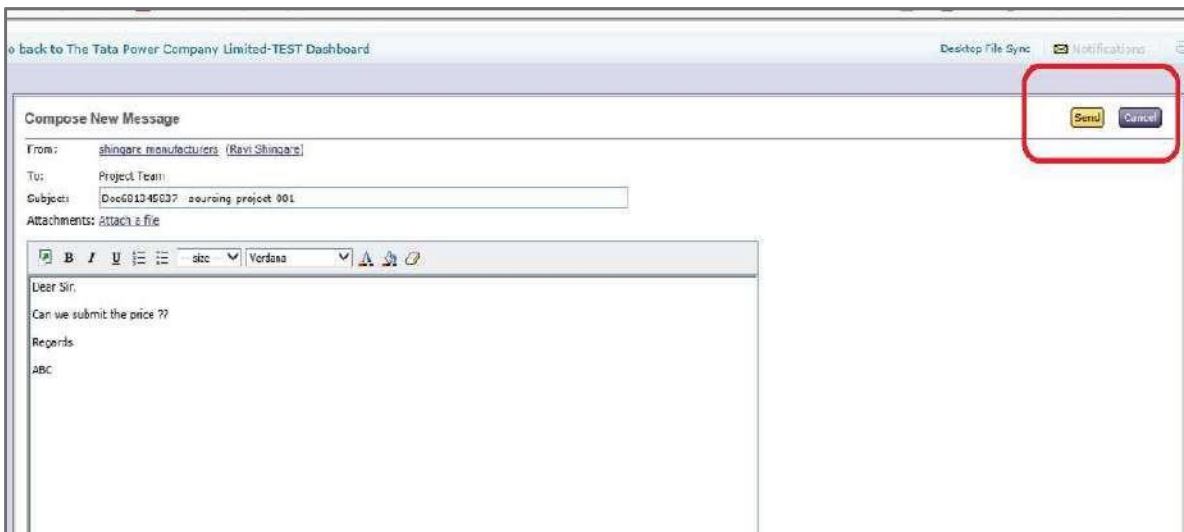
o back to The Tata Power Company Limited-TEST Dashboard

Desktop File Sync Notifications

Compose New Message

Send Cancel

From: shingare manufacturers (Ravi Shingare)

To: Project Team

Subject: Doc601345037 sourcing project 001

Attachments: Attach a file

B I U -size- Verdana

Dear Sir,

Can we submit the price ??

Regards

ABC